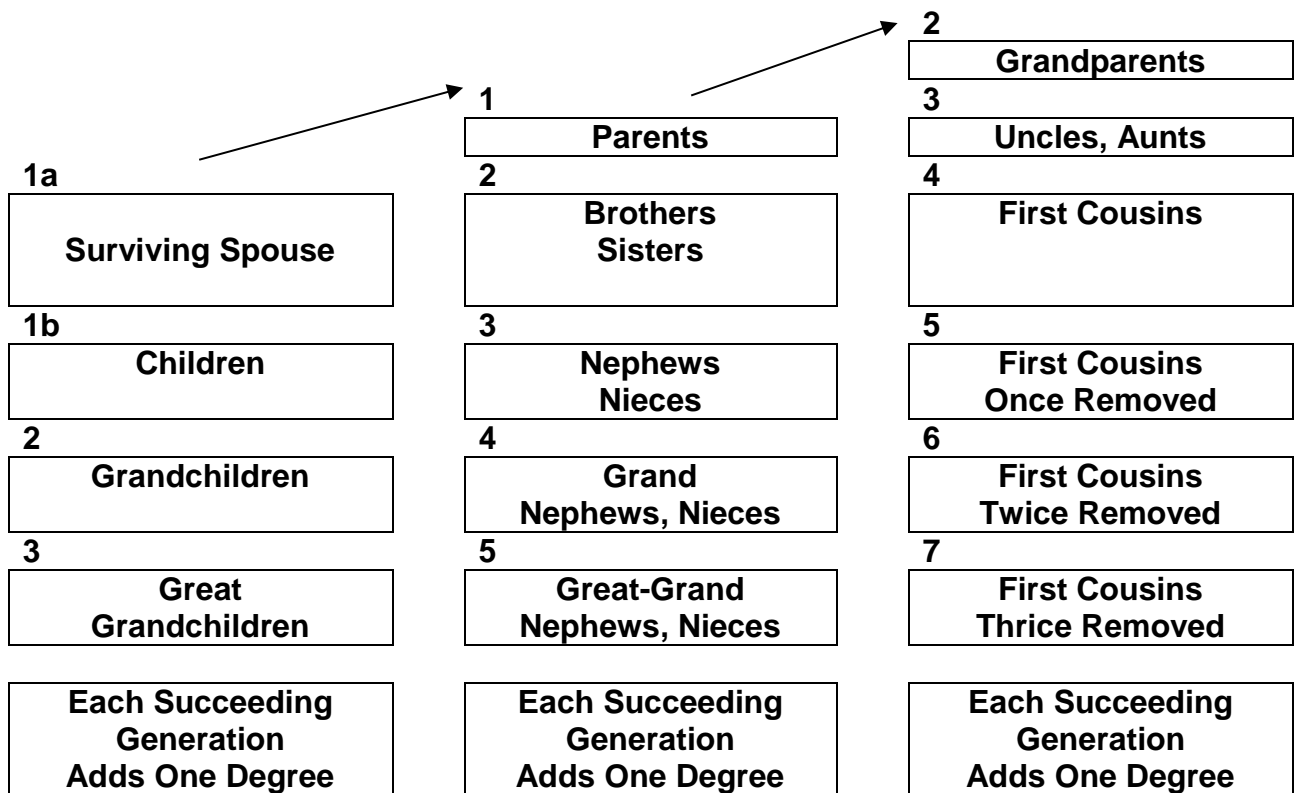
1a
Surviving Spouse

1b
Children

2
Grandchildren

3
Great Grandchildren

Each Succeeding Generation Adds One Degree

1
Parents

2
Brothers Sisters

3
Nephews Nieces

4
Grand Nephews, Nieces

5
Great-Grand Nephews, Nieces

Each Succeeding Generation Adds One Degree

2
Grandparents

3
Uncles, Aunts

4
First Cousins

5
First Cousins Once Removed

6
First Cousins Twice Removed

7
First Cousins Thrice Removed

Each Succeeding Generation Adds One Degree